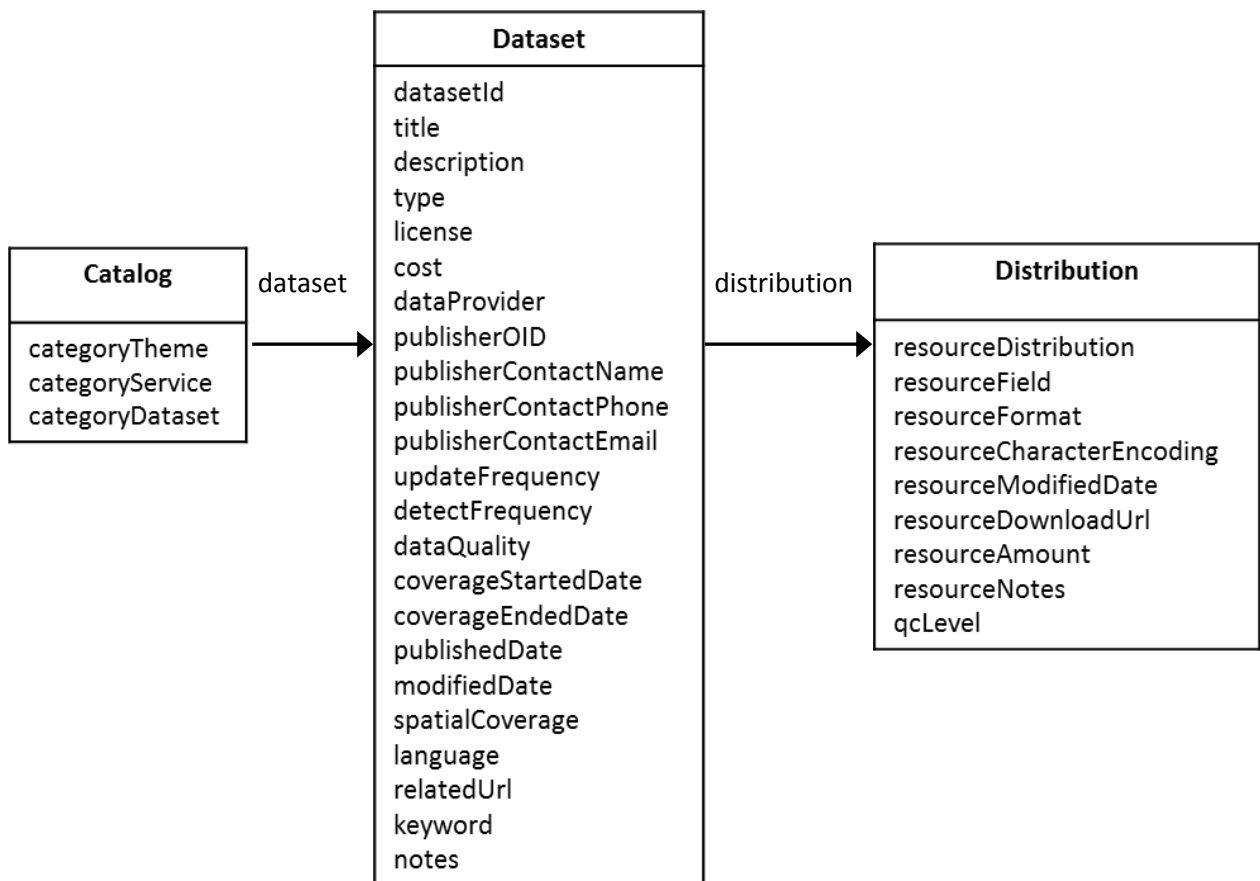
Catalog

categoryTheme
categoryService
categoryDataset

dataset

Dataset

datasetId
title
description
type
license
cost
dataProvider
publisherOID
publisherContactName
publisherContactPhone
publisherContactEmail
updateFrequency
detectFrequency
dataQuality
coverageStartedDate
coverageEndedDate
publishedDate
modifiedDate
spatialCoverage
language
relatedUrl
keyword
notes

distribution

Distribution

resourceDistribution
resourceField
resourceFormat
resourceCharacterEncoding
resourceModifiedDate
resourceDownloadUrl
resourceAmount
resourceNotes
qcLevel